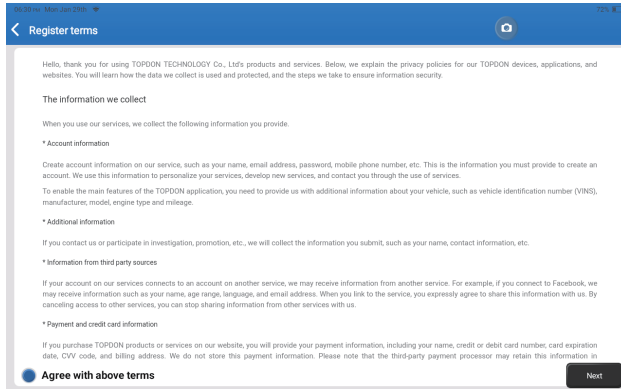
06:30 PM Mon Jun 21st

72%

Register terms

Hello, thank you for using TOPDON TECHNOLOGY Co., Ltd's products and services. Below, we explain the privacy policies for our TOPDON devices, applications, and websites. You will learn how the data we collect is used and protected, and the steps we take to ensure information security.

The information we collect

When you use our services, we collect the following information you provide.

* Account information

Create account information on our service, such as your name, email address, password, mobile phone number, etc. This is the information you must provide to create an account. We use this information to personalize your services, develop new services, and contact you through the use of services.

To enable the main features of the TOPDON application, you need to provide us with additional information about your vehicle, such as vehicle identification number (VINS), manufacturer, model, engine type and mileage.

* Additional information

If you contact us or participate in investigation, promotion, etc., we will collect the information you submit, such as your name, contact information, etc.

* Information from third party sources

If your account on our services connects to an account on another service, we may receive information from another service. For example, if you connect to Facebook, we may receive information such as your name, age range, language, and email address. When you link to the service, you expressly agree to share this information with us. By canceling access to other services, you can stop sharing information from other services with us.

* Payment and credit card information

If you purchase TOPDON products or services on our website, you will provide your payment information, including your name, credit or debit card number, card expiration date, CVV code, and billing address. We do not store this payment information. Please note that the third-party payment processor may retain this information in

Agree with above terms

Next